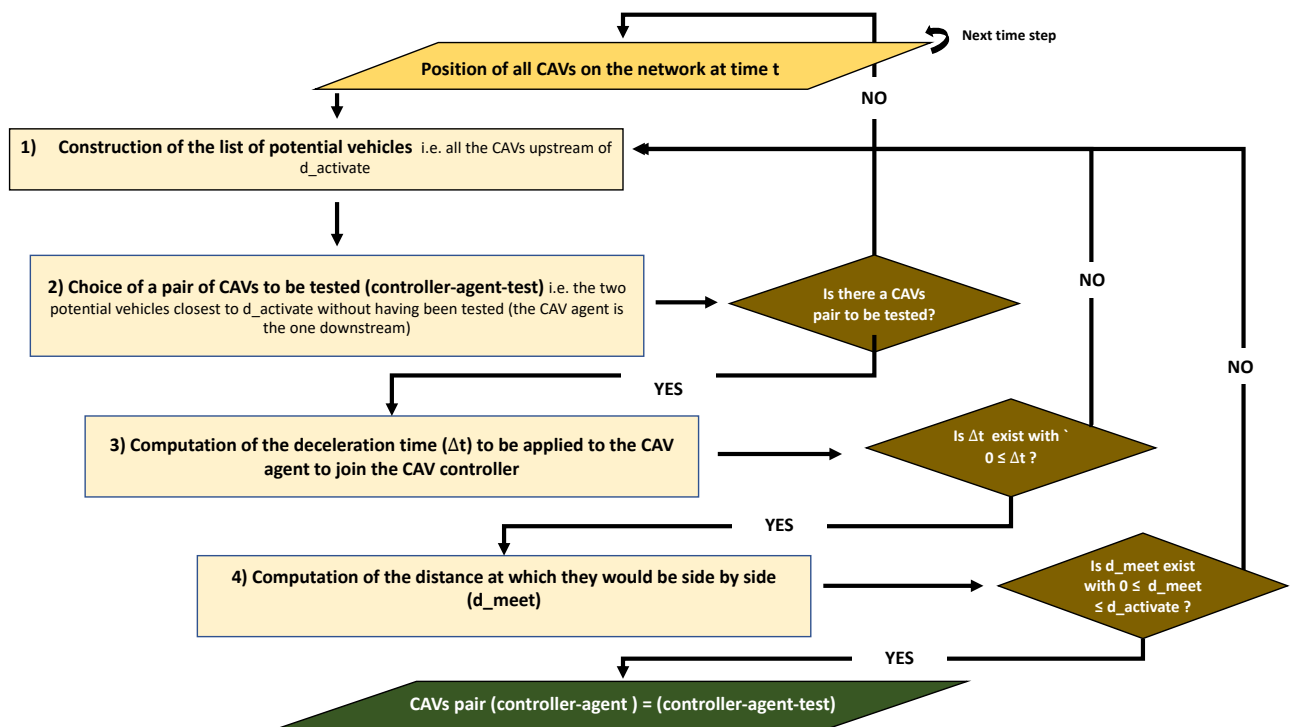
Next time step

Position of all CAVs on the network at time t

NO

1) Construction of the list of potential vehicles i.e. all the CAVs upstream of d_activate

2) Choice of a pair of CAVs to be tested (controller-agent-test) i.e. the two potential vehicles closest to d_activate without having been tested (the CAV agent is the one downstream)

Is there a CAVs pair to be tested?

NO

NO

YES

3) Computation of the deceleration time ($\Delta$t) to be applied to the CAV agent to join the CAV controller

Is $\Delta$t exist with ` $0 \leq \Delta t$ ?

YES

4) Computation of the distance at which they would be side by side (d_meet)

Is d_meet exist with 0 ≤ d_meet ≤ d_activate ?

YES

CAVs pair (controller-agent ) = (controller-agent-test)